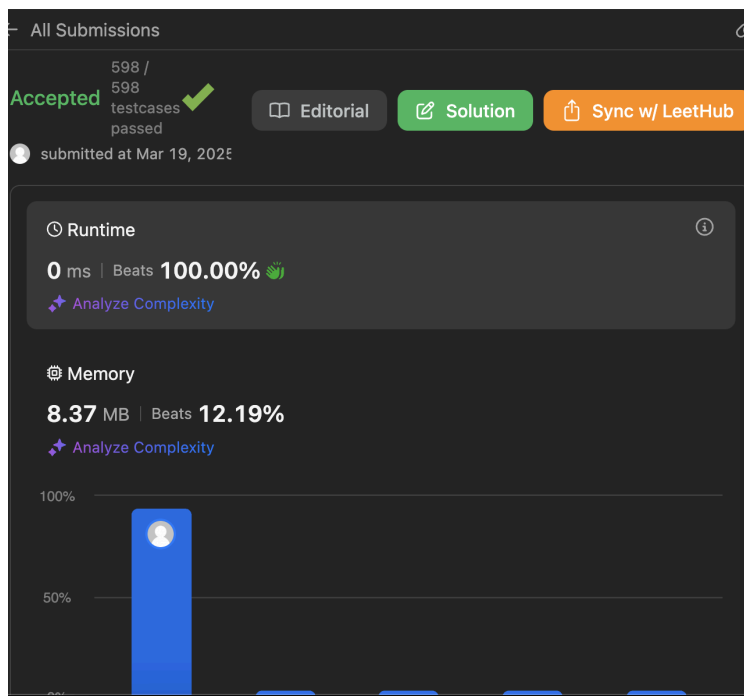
All Submissions

Accepted 598 / 598 testcases passed

Editorial

Solution

Sync w/ LeetHub

submitted at Mar 19, 2025

Runtime

0 ms | Beats 100.00%

Analyze Complexity

Memory

8.37 MB | Beats 12.19%

Analyze Complexity

100%

50%

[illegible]